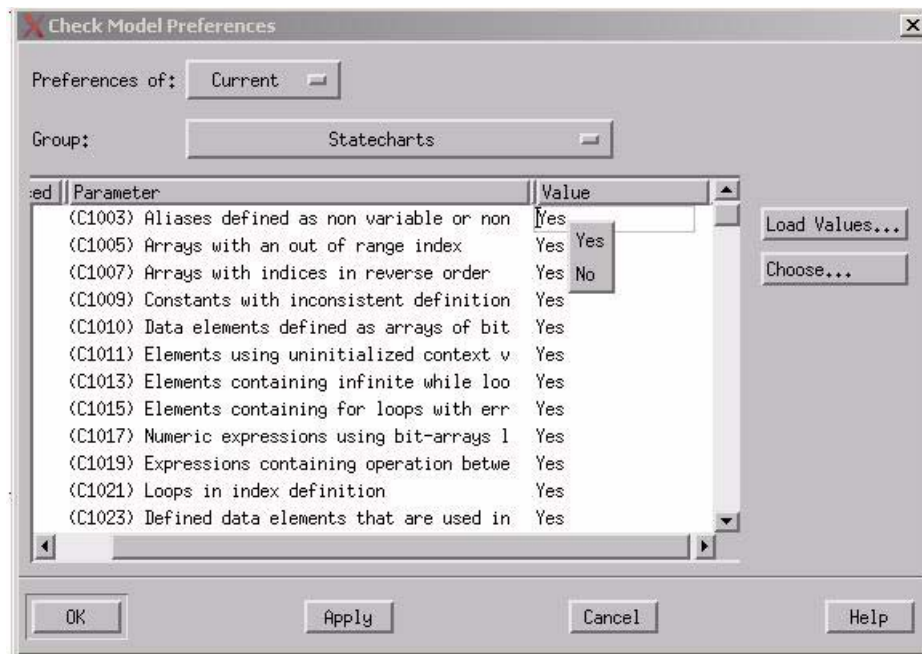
Check Model Preferences

Preferences of: Current

Group: Statecharts

| ed | Parameter | Value |
|---|---|---|
| | (C1003) Aliases defined as non variable or non | Yes |
| | (C1005) Arrays with an out of range index | Yes |
| | (C1007) Arrays with indices in reverse order | Yes |
| | (C1009) Constants with inconsistent definition | Yes |
| | (C1010) Data elements defined as arrays of bit | Yes |
| | (C1011) Elements using uninitialized context v | Yes |
| | (C1013) Elements containing infinite while loo | Yes |
| | (C1015) Elements containing for loops with err | Yes |
| | (C1017) Numeric expressions using bit-arrays l | Yes |
| | (C1019) Expressions containing operation betwe | Yes |
| | (C1021) Loops in index definition | Yes |
| | (C1023) Defined data elements that are used in | Yes |

Yes
No

Load Values...
Choose...

OK
Apply
Cancel
Help